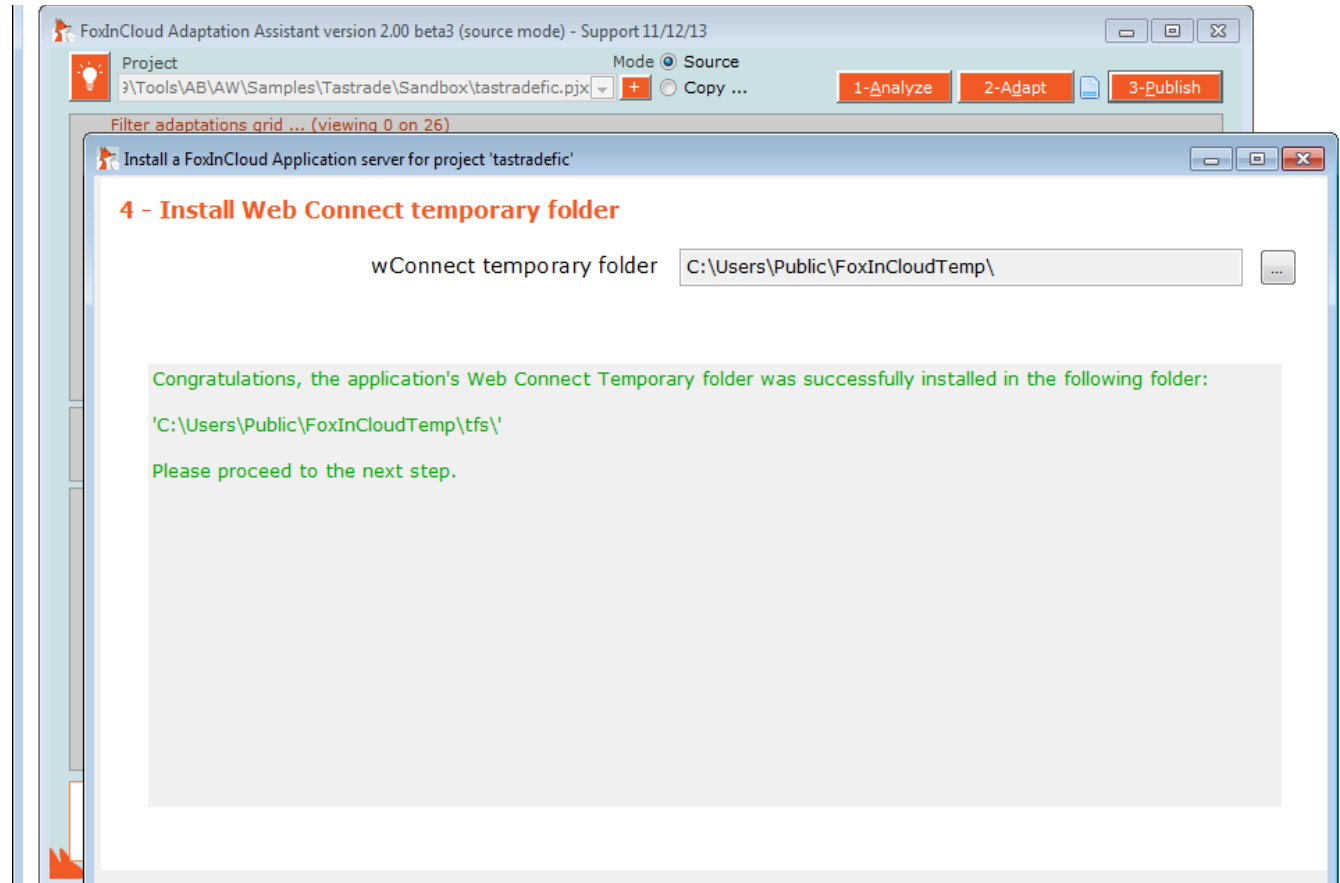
FoxInCloud Adaptation Assistant version 2.00 beta3 (source mode) - Support 11/12/13

Project
)\Tools\AB\AW\Samples\Tastrade\Sandbox\tastradefic.pjx
Mode
Source
Copy ...
+
1-Analyze
2-Adapt
3-Publish

Filter adaptations grid ... (viewing 0 on 26)

Install a FoxInCloud Application server for project 'tastradefic'

4 - Install Web Connect temporary folder

wConnect temporary folder
C:\Users\Public\FoxInCloudTemp\
...

Congratulations, the application's Web Connect Temporary folder was successfully installed in the following folder:

'C:\Users\Public\FoxInCloudTemp\tfs\'

Please proceed to the next step.